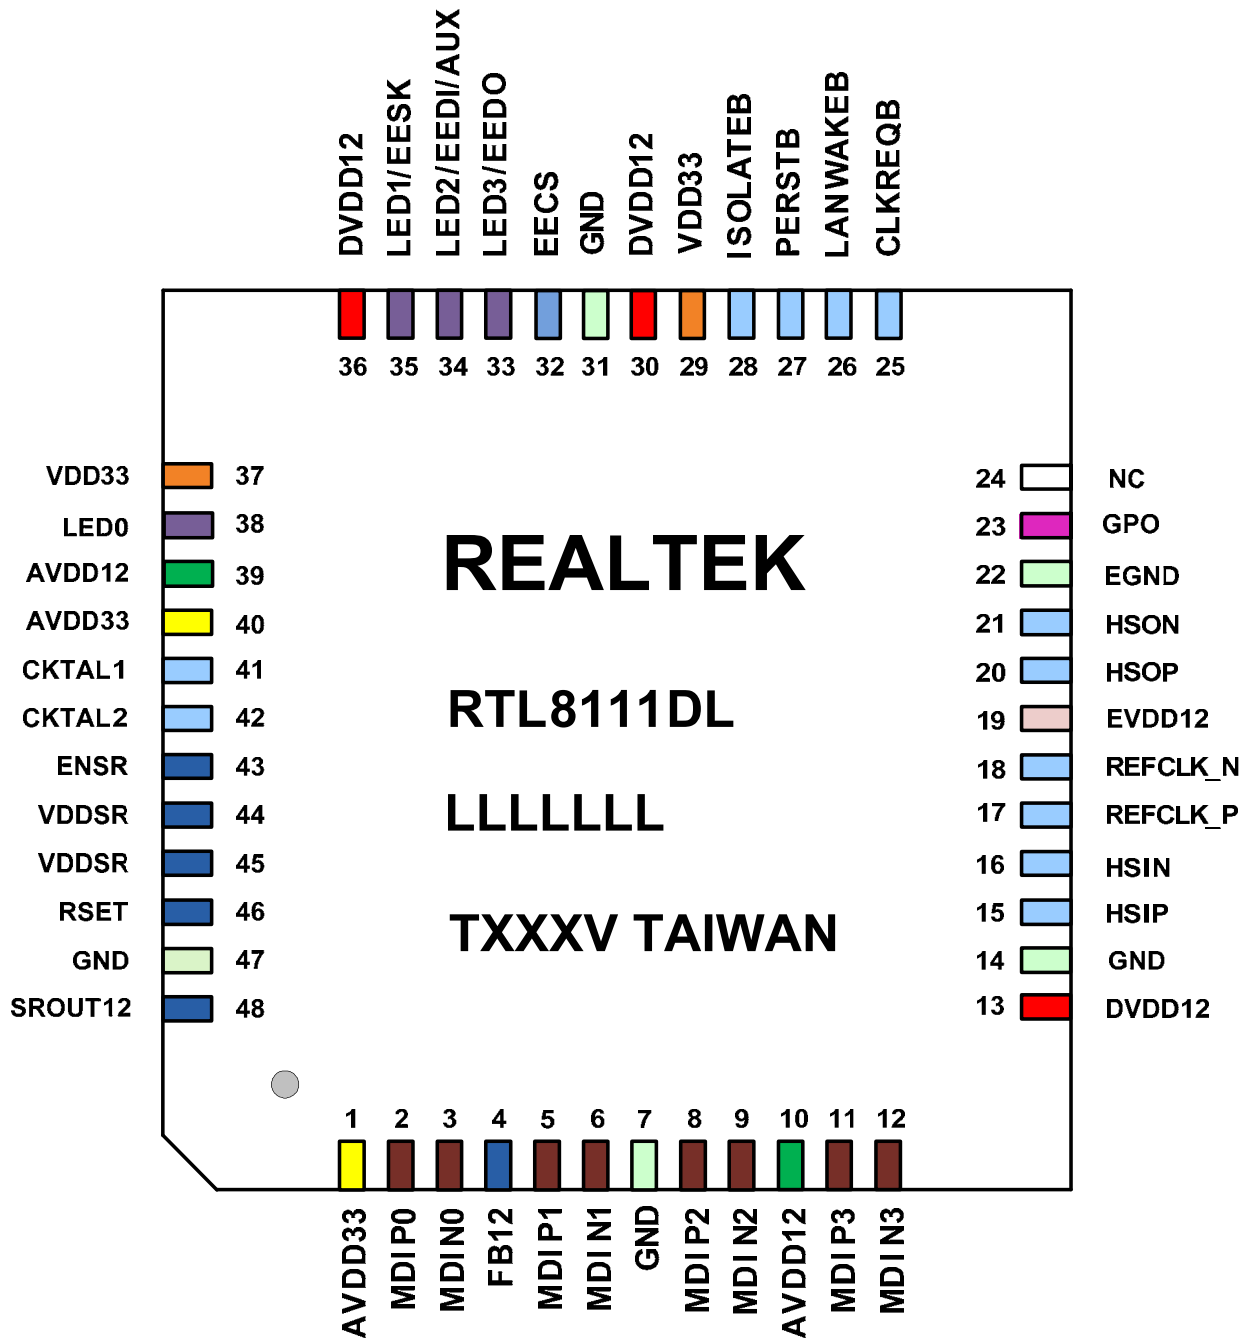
DVDD12 LED1/EESK LED2/EEDI/AUX LED3/EEDO EECS GND DVDD12 VDD33 ISOLATEB PERSTB LANWAKEB CLKREQB

36 35 34 33 32 31 30 29 28 27 26 25

VDD33 37
LED0 38
AVDD12 39
AVDD33 40
CKTAL1 41
CKTAL2 42
ENSR 43
VDDSR 44
VDDSR 45
RSET 46
GND 47
SROUT12 48

REALTEK

RTL8111DL

LLLLLLL

TXXXV TAIWAN

24 NC
23 GPO
22 EGND
21 HSON
20 HSOP
19 EVDD12
18 REFCLK_N
17 REFCLK_P
16 HSIN
15 HSIP
14 GND
13 DVDD12

1 2 3 4 5 6 7 8 9 10 11 12

AVDD33 MDIP0 MDIN0 FB12 MDIP1 MDIN1 GND MDIP2 MDIN2 AVDD12 MDIP3 MDIN3